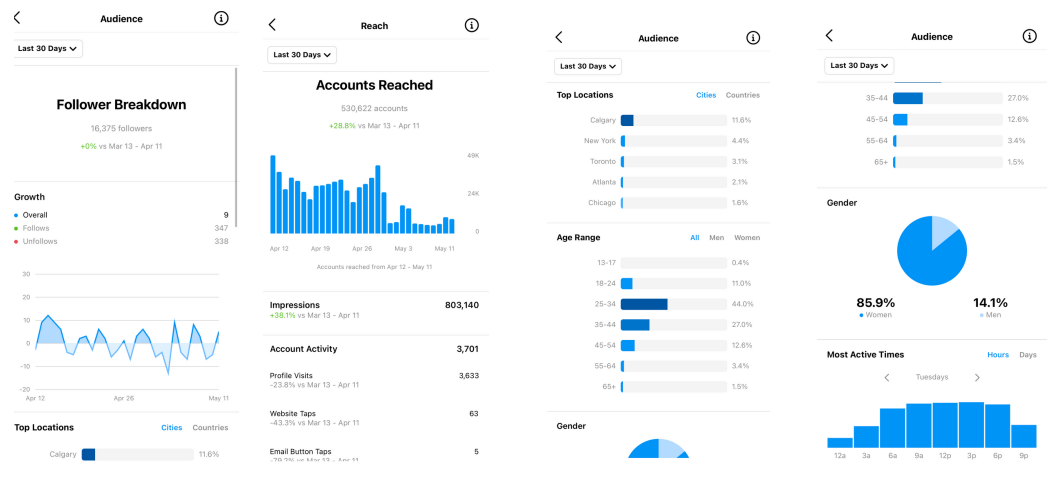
Audience

Last 30 Days

Follower Breakdown

16,375 followers

+0% vs Mar 13 - Apr 11

Growth

Overall 9
Follows 347
Unfollows 338

30
20
10
0
−10
−20

Apr 12 Apr 26 May 11

Top Locations Cities Countries

Calgary 11.6%

Reach

Last 30 Days

Accounts Reached

530,622 accounts

+28.8% vs Mar 13 - Apr 11

49K
24K
0

Apr 12 Apr 19 Apr 26 May 3 May 11

Accounts reached from Apr 12 - May 11

Impressions 803,140
+38.1% vs Mar 13 - Apr 11

Account Activity 3,701

Profile Visits 3,633
−23.8% vs Mar 13 - Apr 11

Website Taps 63
−43.3% vs Mar 13 - Apr 11

Email Button Taps 5
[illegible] vs Mar 13 - Apr 11

Audience

Last 30 Days

Top Locations Cities Countries

Calgary 11.6%
New York 4.4%
Toronto 3.1%
Atlanta 2.1%
Chicago 1.6%

Age Range All Men Women

13-17 0.4%
18-24 11.0%
25-34 44.0%
35-44 27.0%
45-54 12.6%
55-64 3.4%
65+ 1.5%

Gender

Audience

Last 30 Days

35-44 27.0%
45-54 12.6%
55-64 3.4%
65+ 1.5%

Gender

85.9%
Women

14.1%
Men

Most Active Times Hours Days

Tuesdays

12a 3a 6a 9a 12p 3p 6p 9p